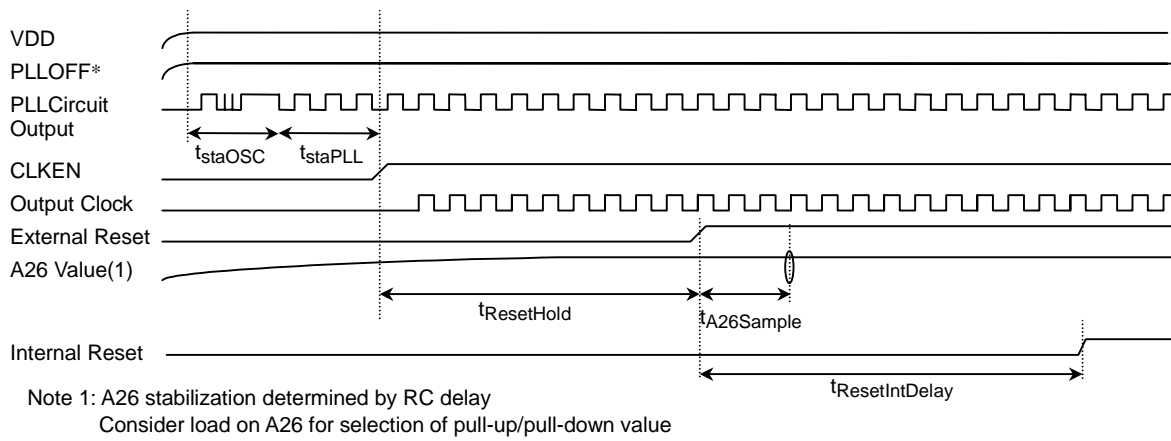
VDD

PLLOFF*

PLLCircuit Output

$t_{staOSC}$ $t_{staPLL}$

CLKEN

Output Clock

External Reset

A26 Value(1)

$t_{ResetHold}$

$t_{A26Sample}$

Internal Reset

$t_{ResetIntDelay}$

Note 1: A26 stabilization determined by RC delay
Consider load on A26 for selection of pull-up/pull-down value